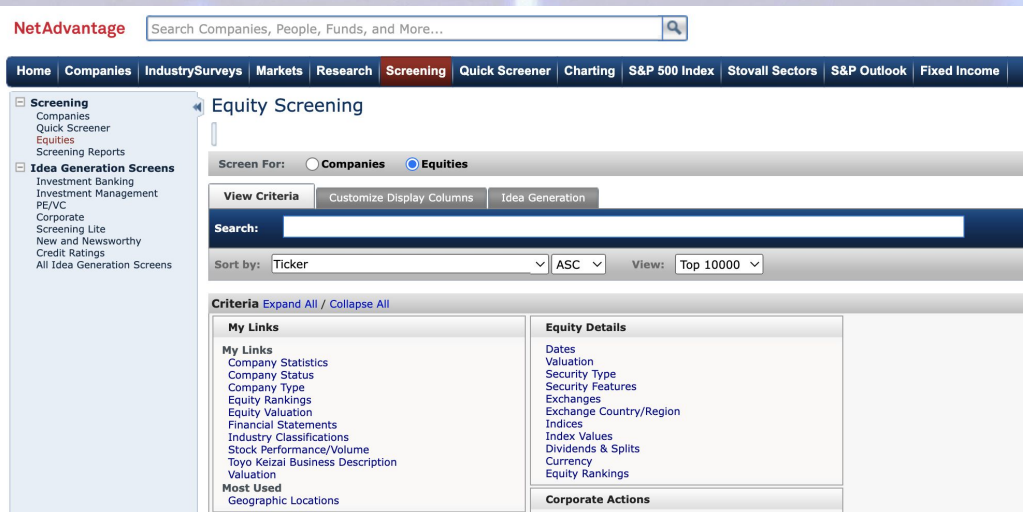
NetAdvantage

Search Companies, People, Funds, and More...

Home | Companies | IndustrySurveys | Markets | Research | Screening | Quick Screener | Charting | S&P 500 Index | Stovall Sectors | S&P Outlook | Fixed Income

Screening
Companies
Quick Screener
Equities
Screening Reports
Idea Generation Screens
Investment Banking
Investment Management
PE/VC
Corporate
Screening Lite
New and Newsworthy
Credit Ratings
All Idea Generation Screens

Equity Screening

Screen For: Companies Equities

View Criteria | Customize Display Columns | Idea Generation

Search:

Sort by: Ticker ASC View: Top 10000

Criteria Expand All / Collapse All

My Links

My Links
Company Statistics
Company Status
Company Type
Equity Rankings
Equity Valuation
Financial Statements
Industry Classifications
Stock Performance/Volume
Toyo Keizai Business Description
Valuation
Most Used
Geographic Locations

Equity Details

Dates
Valuation
Security Type
Security Features
Exchanges
Exchange Country/Region
Indices
Index Values
Dividends & Splits
Currency
Equity Rankings

Corporate Actions